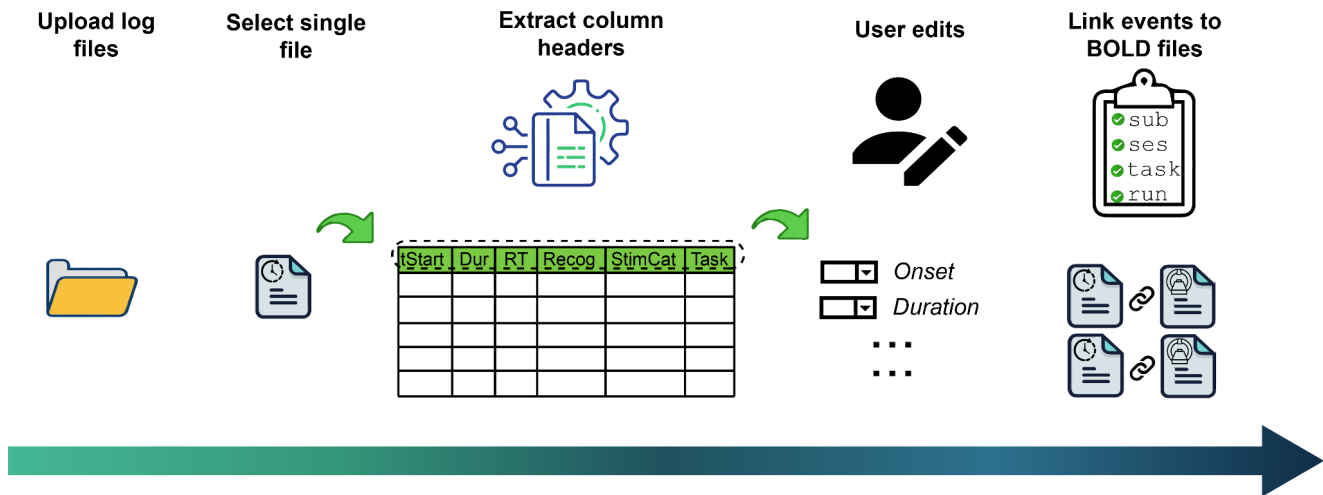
Upload log files

Select single file

Extract column headers

User edits

Link events to BOLD files

sub
ses
task
run

| tStart | Dur | RT | Recog | StimCat | Task |
|---|---|---|---|---|---|
| | | | | | |
| | | | | | |
| | | | | | |
| | | | | | |
| | | | | | |

Onset
Duration
...
...